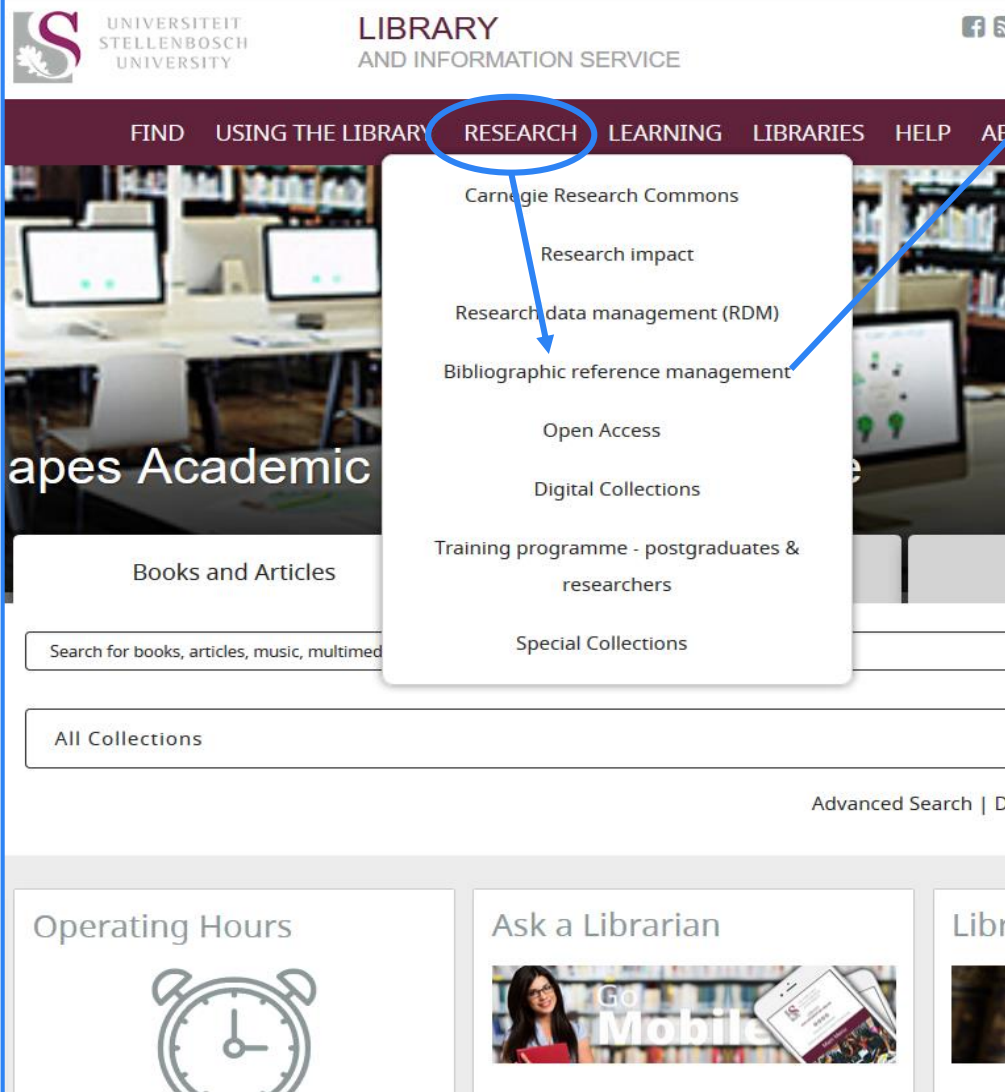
UNIVERSITEIT
STELLENBOSCH
UNIVERSITY

LIBRARY
AND INFORMATION SERVICE

FIND USING THE LIBRARY RESEARCH LEARNING LIBRARIES HELP A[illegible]

Carnegie Research Commons

Research impact

Research data management (RDM)

Bibliographic reference management

Open Access

Digital Collections

Training programme - postgraduates & researchers

Special Collections

apes Academic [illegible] e

Books and Articles

Search for books, articles, music, multimed

All Collections

Advanced Search | D

Operating Hours

Ask a Librarian

Go Mobile

Libr